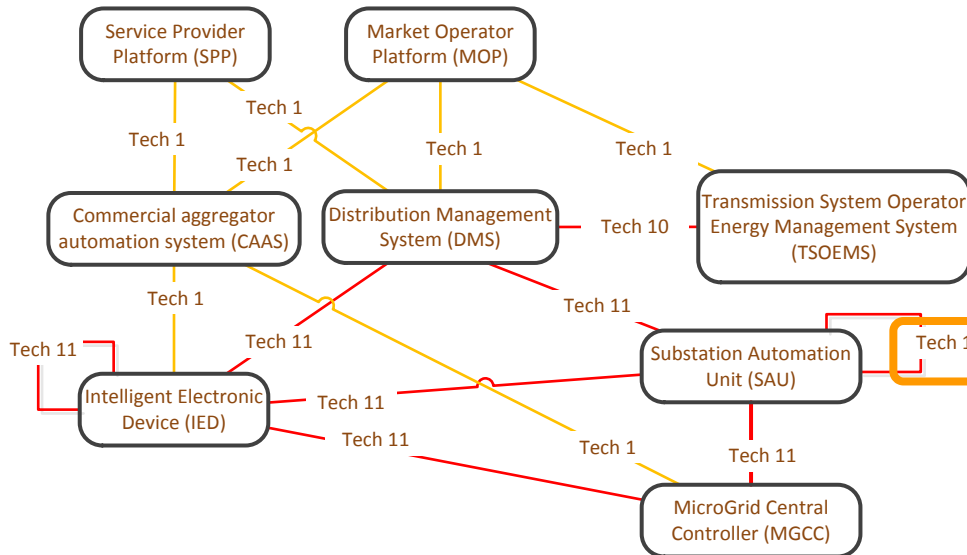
Service Provider Platform (SPP)

Market Operator Platform (MOP)

Tech 1

Tech 1

Tech 1

Tech 1

Tech 1

Transmission System Operator Energy Management System (TSOEMS)

Commercial aggregator automation system (CAAS)

Distribution Management System (DMS)

Tech 10

Tech 1

Tech 11

Tech 11

Tech 11

Substation Automation Unit (SAU)

Tech 1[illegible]

Intelligent Electronic Device (IED)

Tech 11

Tech 11

Tech 1

Tech 11

MicroGrid Central Controller (MGCC)